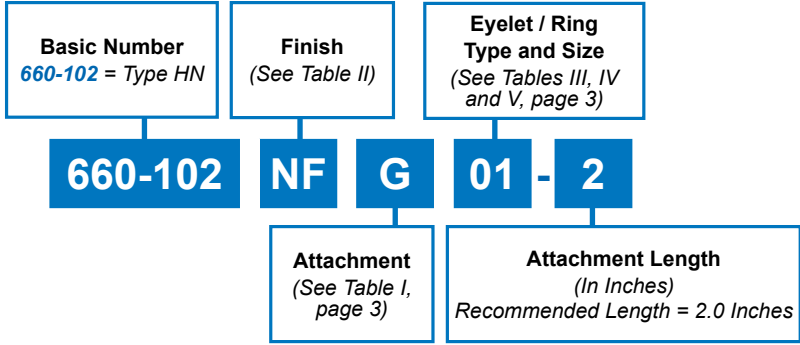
Basic Number
660-102 = Type HN

Finish
(See Table II)

Eyelet / Ring Type and Size
(See Tables III, IV and V, page 3)

660-102 NF G 01 - 2

Attachment
(See Table I, page 3)

Attachment Length
(In Inches)
Recommended Length = 2.0 Inches